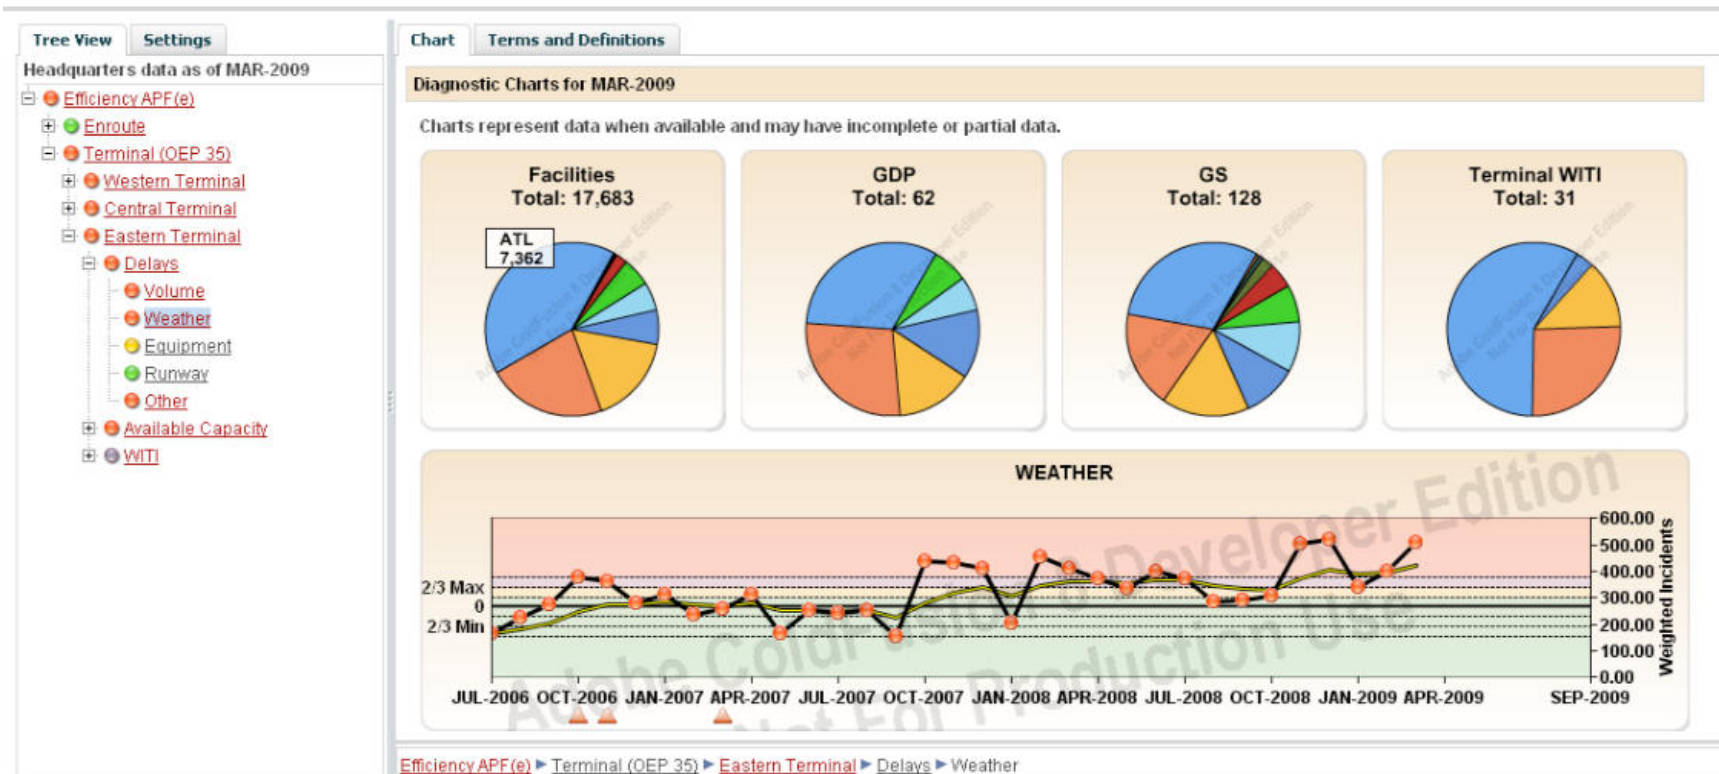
Tree View Settings
Headquarters data as of MAR-2009
Efficiency APF(e)
Enroute
Terminal (OEP 35)
Western Terminal
Central Terminal
Eastern Terminal
Delays
Volume
Weather
Equipment
Runway
Other
Available Capacity
WITI

Chart Terms and Definitions
Diagnostic Charts for MAR-2009
Charts represent data when available and may have incomplete or partial data.

Facilities
Total: 17,683
ATL
7,362

GDP
Total: 62

GS
Total: 128

Terminal WITI
Total: 31

WEATHER
2/3 Max
0
2/3 Min
600.00
500.00
400.00
300.00
200.00
100.00
0.00
Weighted Incidents
JUL-2006 OCT-2006 JAN-2007 APR-2007 JUL-2007 OCT-2007 JAN-2008 APR-2008 JUL-2008 OCT-2008 JAN-2009 APR-2009 SEP-2009

Adobe ColdFusion 8 Developer Edition Not For Production Use

Efficiency APF(e) ▶ Terminal (OEP 35) ▶ Eastern Terminal ▶ Delays ▶ Weather